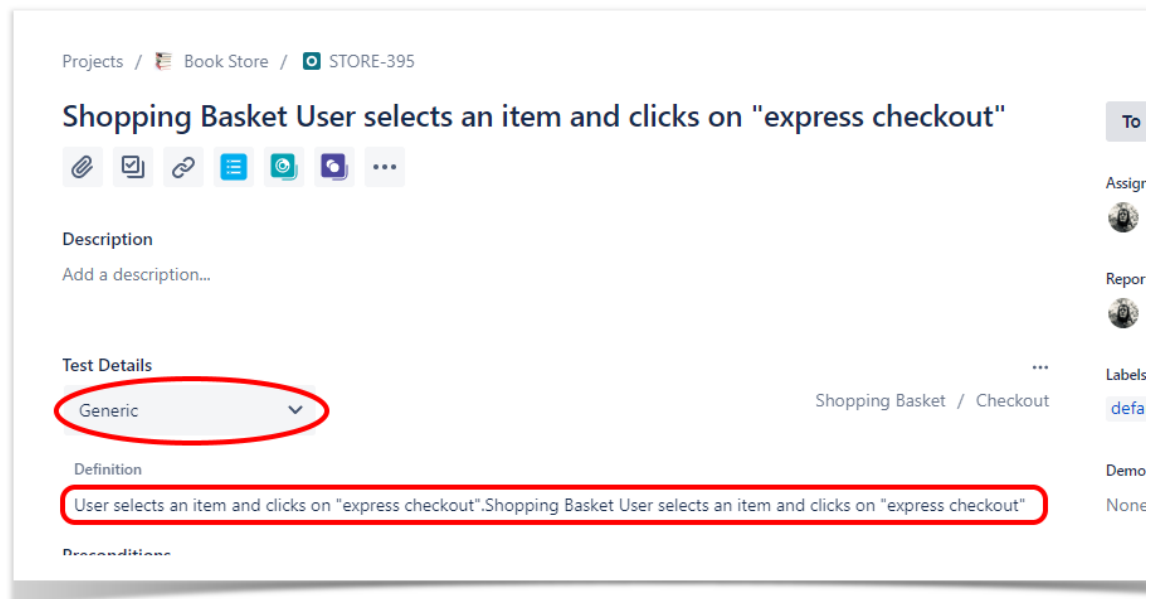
Projects / Book Store / STORE-395

Shopping Basket User selects an item and clicks on "express checkout"

To

Assig

Description

Add a description...

Repor

Test Details

Labels

Generic

Shopping Basket / Checkout

defa

Definition

Demo

User selects an item and clicks on "express checkout".Shopping Basket User selects an item and clicks on "express checkout"

None

Preconditions